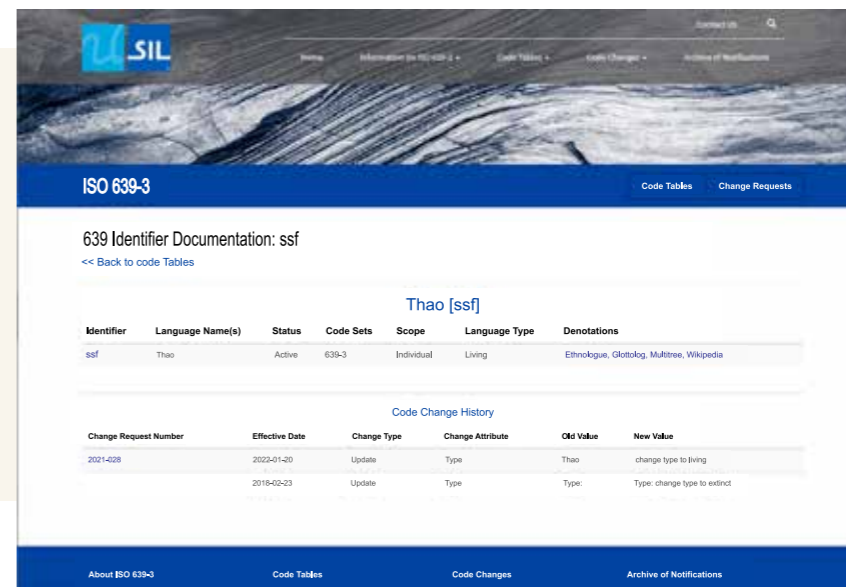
SIL

Contact Us

Home Information for ISO 639-3 Code Tables Code Changes Archive of Notifications

ISO 639-3

Code Tables Change Requests

639 Identifier Documentation: ssf

<< Back to code Tables

Thao [ssf]

| Identifier | Language Name(s) | Status | Code Sets | Scope | Language Type | Denotations |
|---|---|---|---|---|---|---|
| ssf | Thao | Active | 639-3 | Individual | Living | Ethnologue, Glottolog, Multitree, Wikipedia |

Code Change History

| Change Request Number | Effective Date | Change Type | Change Attribute | Old Value | New Value |
|---|---|---|---|---|---|
| 2021-028 | 2022-01-20 | Update | Type | Thao | change type to living |
| | 2018-02-23 | Update | Type | Type: | Type: change type to extinct |

About ISO 639-3 Code Tables Code Changes Archive of Notifications